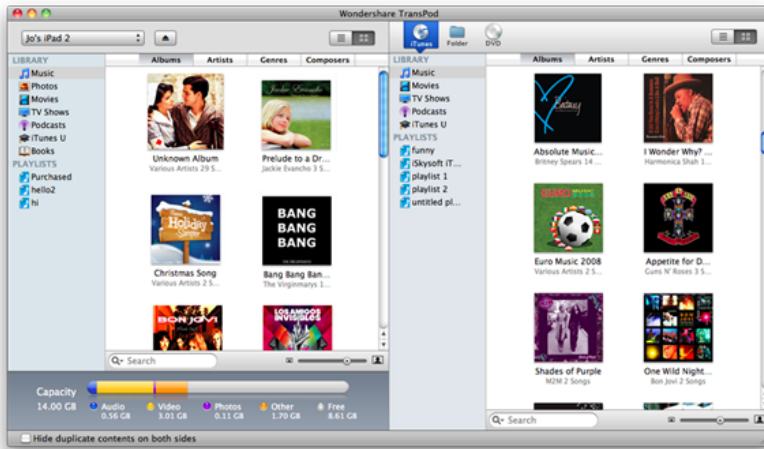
Wondershare TransPod

Jo's iPad 2

LIBRARY
Music
Photos
Movies
TV Shows
Podcasts
iTunes U
Books
PLAYLISTS
Purchased
hello2
hi

Albums | Artists | Genres | Composers

Unknown Album
Various Artists 29 S...

Prelude to a Dr...
Jackie Evancho 3 S...

Christmas Song
Various Artists 2 S...

BANG BANG BANG

Bang Bang Ban...
The Virginmarys 1...

Search

Capacity
14.00 GB
Audio 0.56 GB
Video 3.01 GB
Photos 0.11 GB
Other 1.70 GB
Free 8.61 GB

Hide duplicate contents on both sides

iTunes
Folder
DVD

LIBRARY
Music
Movies
TV Shows
Podcasts
iTunes U
PLAYLISTS
funny
iSkysoft iT...
playlist 1
playlist 2
untitled pl...

Albums | Artists | Genres | Composers

Absolute Music...
Britney Spears 14 ...

I Wonder Why? ...
Harmonica Shah 1...

Euro Music 2008
Various Artists 2 S...

Appetite for D...
Guns N' Roses 3 S...

Shades of Purple
M2M 2 Songs

One Wild Night...
Bon Jovi 2 Songs

Search